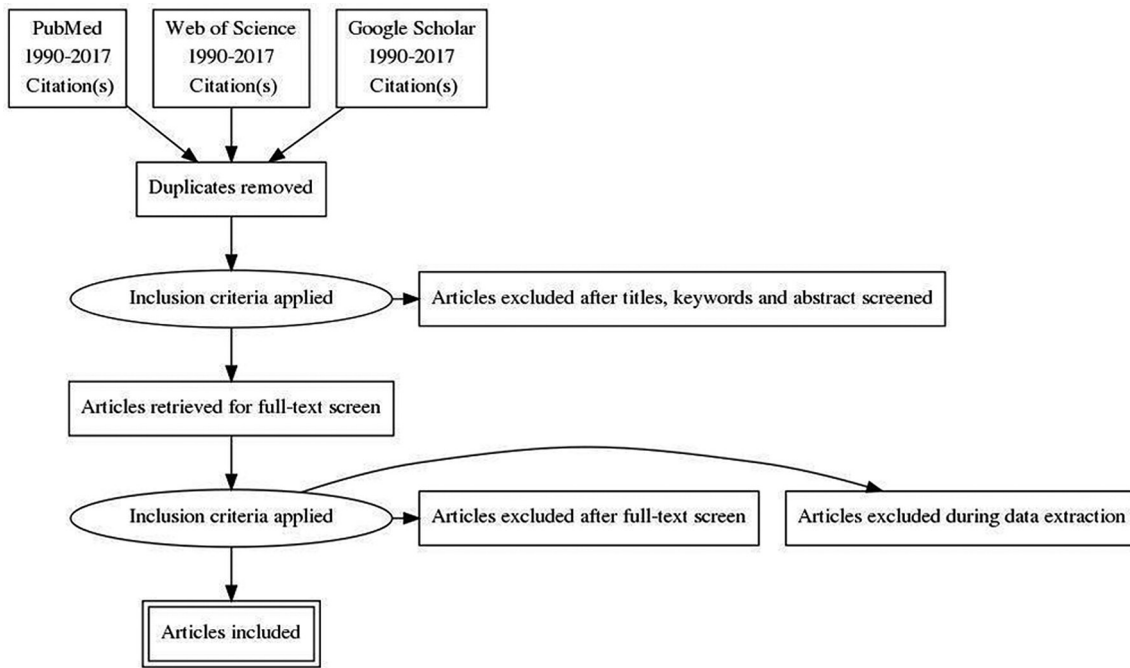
PubMed
1990-2017
Citation(s)

Web of Science
1990-2017
Citation(s)

Google Scholar
1990-2017
Citation(s)

Duplicates removed

Inclusion criteria applied

Articles excluded after titles, keywords and abstract screened

Articles retrieved for full-text screen

Inclusion criteria applied

Articles excluded after full-text screen

Articles excluded during data extraction

Articles included